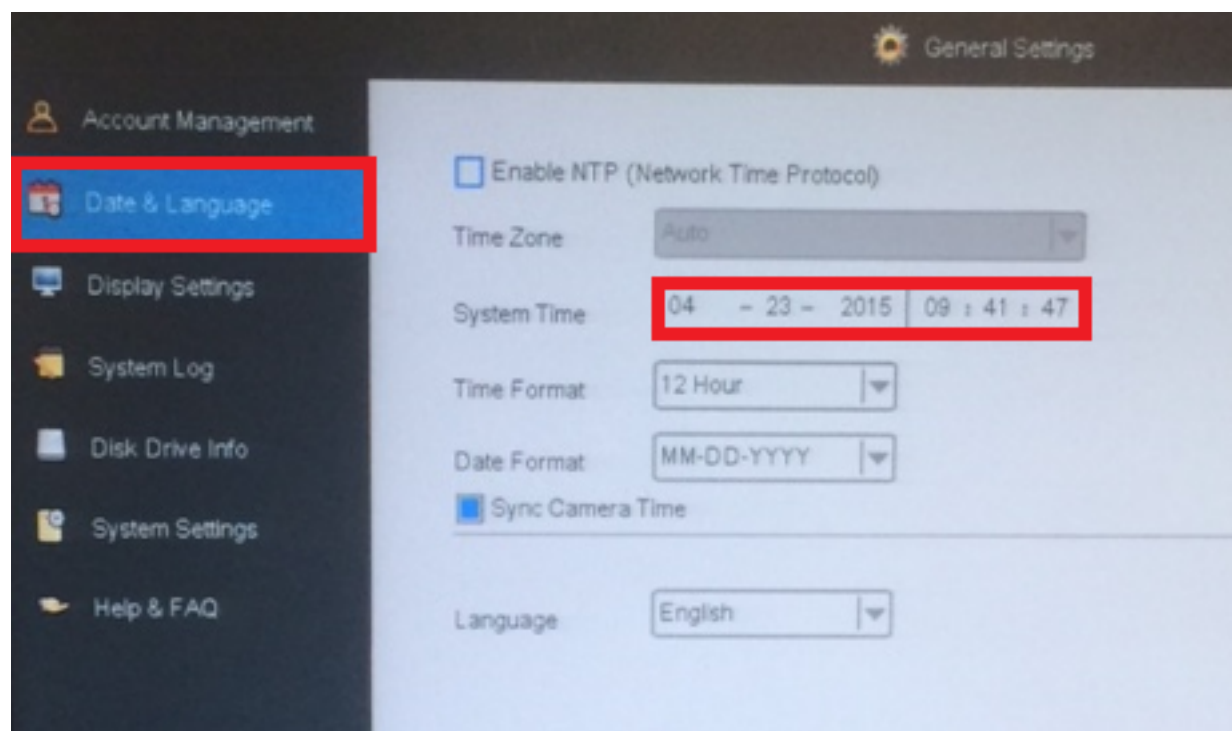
General Settings

Account Management

Date & Language

Display Settings

System Log

Disk Drive Info

System Settings

Help & FAQ

Enable NTP (Network Time Protocol)

Time Zone Auto

System Time 04 - 23 - 2015 09 : 41 : 47

Time Format 12 Hour

Date Format MM-DD-YYYY

Sync Camera Time

Language English